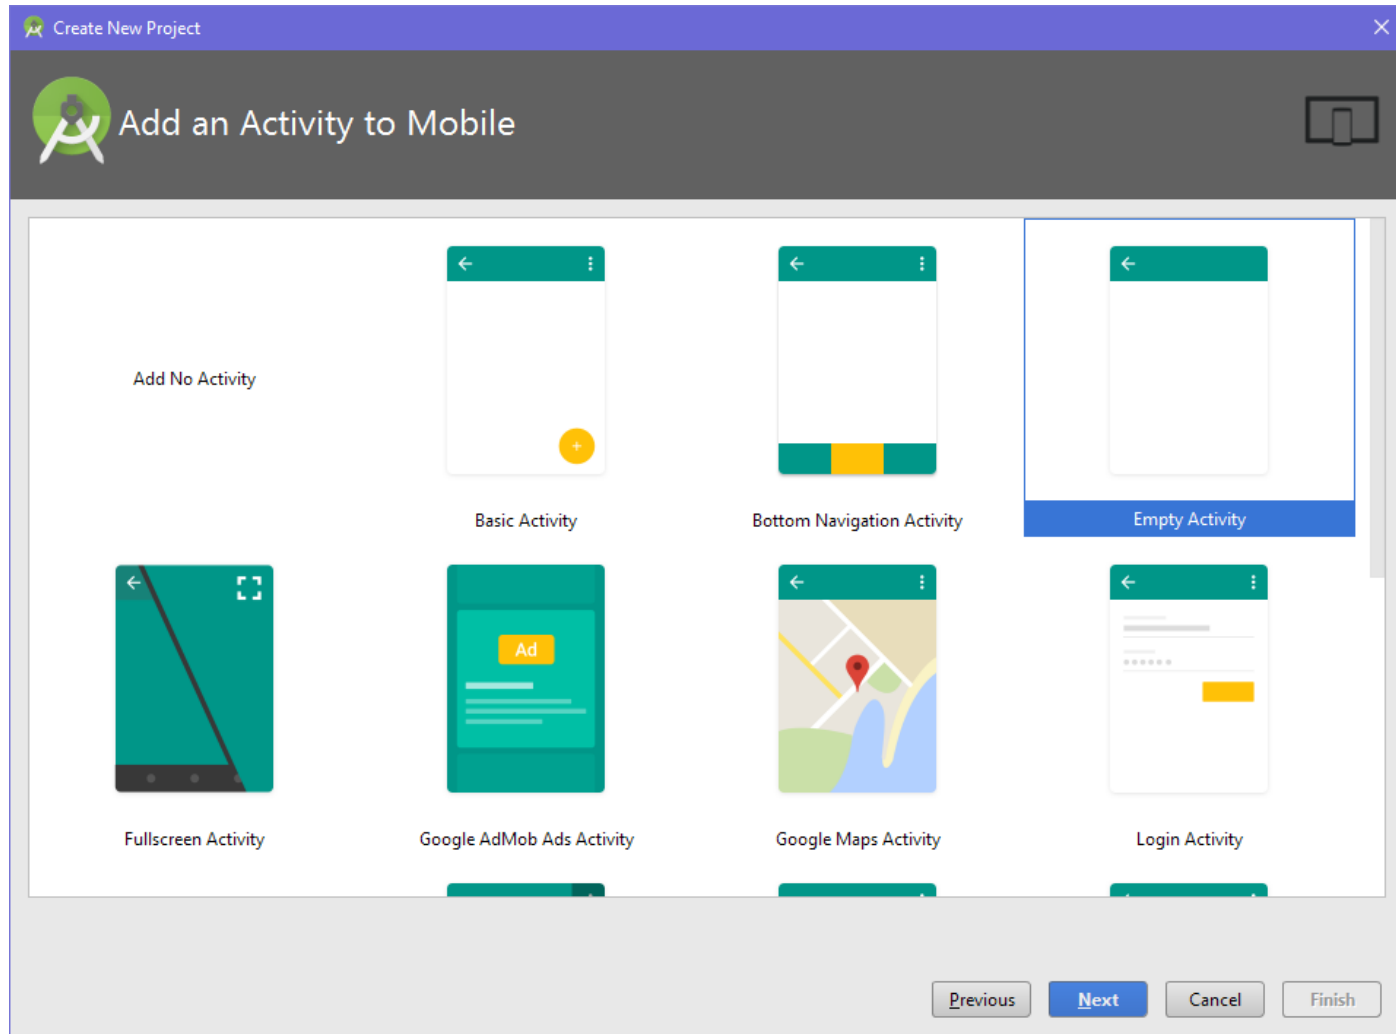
Create New Project

Add an Activity to Mobile

Add No Activity

Basic Activity

Bottom Navigation Activity

Empty Activity

Fullscreen Activity

Ad

Google AdMob Ads Activity

Google Maps Activity

Login Activity

Previous

Next

Cancel

Finish